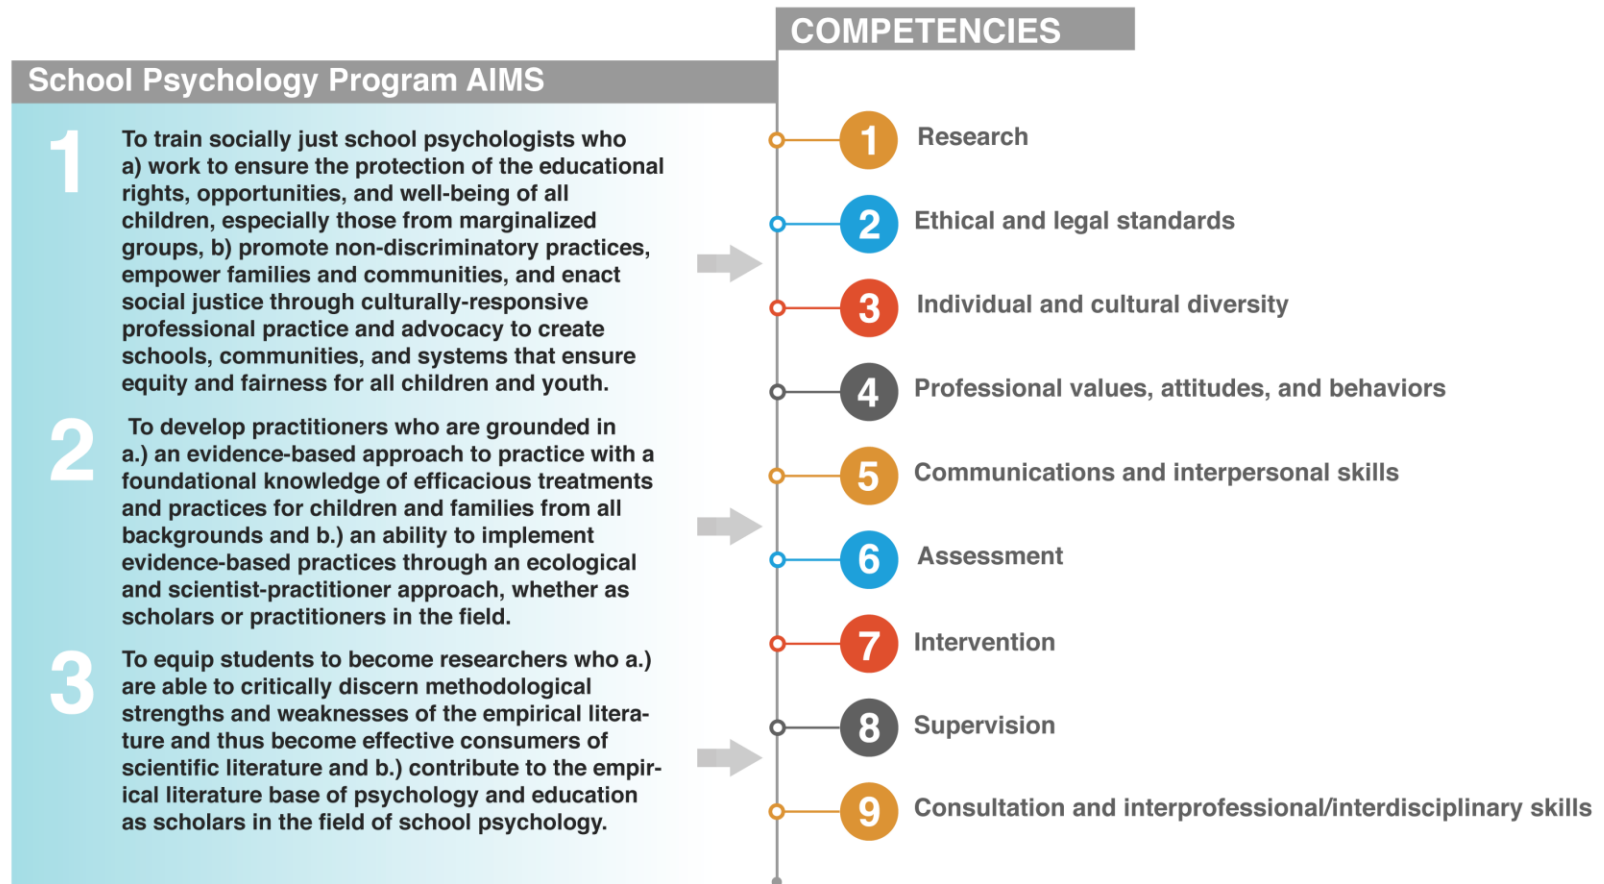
School Psychology Program AIMS

1 To train socially just school psychologists who a) work to ensure the protection of the educational rights, opportunities, and well-being of all children, especially those from marginalized groups, b) promote non-discriminatory practices, empower families and communities, and enact social justice through culturally-responsive professional practice and advocacy to create schools, communities, and systems that ensure equity and fairness for all children and youth.

2 To develop practitioners who are grounded in a.) an evidence-based approach to practice with a foundational knowledge of efficacious treatments and practices for children and families from all backgrounds and b.) an ability to implement evidence-based practices through an ecological and scientist-practitioner approach, whether as scholars or practitioners in the field.

3 To equip students to become researchers who a.) are able to critically discern methodological strengths and weaknesses of the empirical literature and thus become effective consumers of scientific literature and b.) contribute to the empirical literature base of psychology and education as scholars in the field of school psychology.

COMPETENCIES

1 Research

2 Ethical and legal standards

3 Individual and cultural diversity

4 Professional values, attitudes, and behaviors

5 Communications and interpersonal skills

6 Assessment

7 Intervention

8 Supervision

9 Consultation and interprofessional/interdisciplinary skills